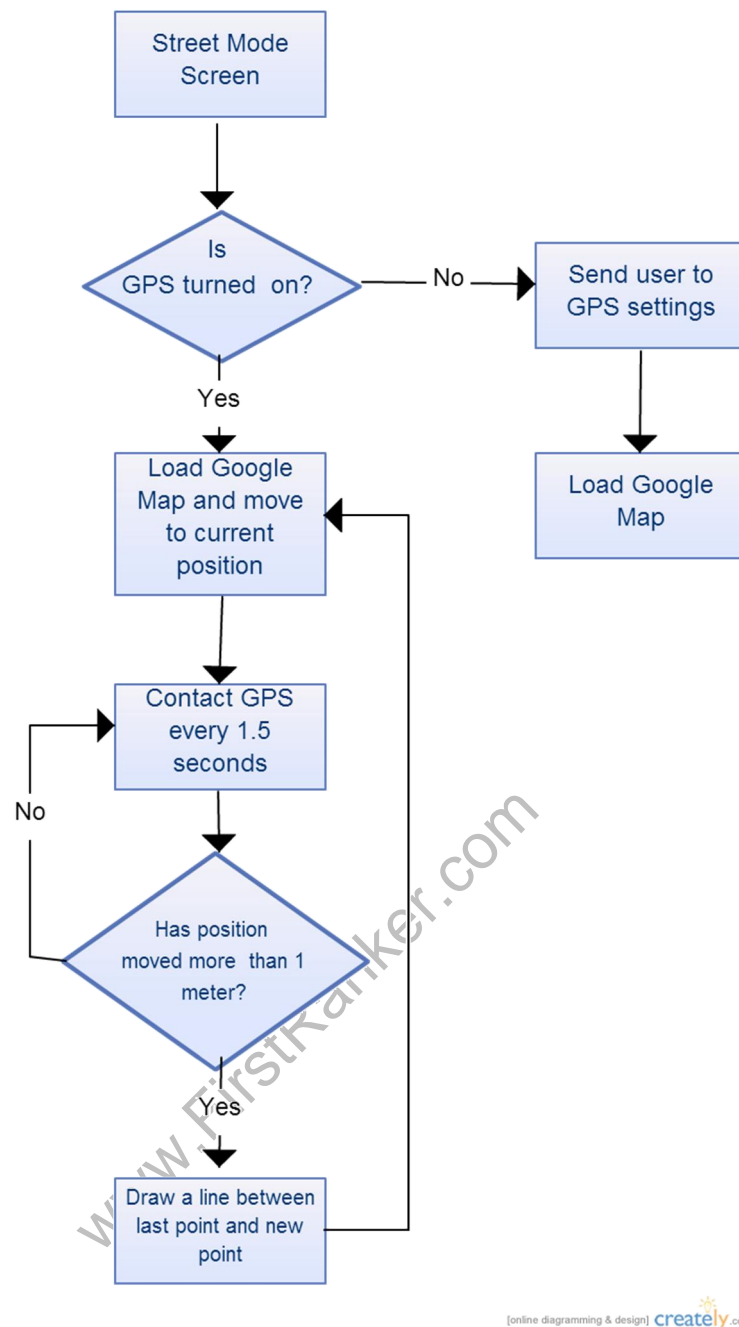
Street Mode Screen

Is GPS turned on?

No

Send user to GPS settings

Yes

Load Google Map

Load Google Map and move to current position

Contact GPS every 1.5 seconds

No

Has position moved more than 1 meter?

Yes

Draw a line between last point and new point

www.FirstRanker.com

[online diagramming & design] creately.co